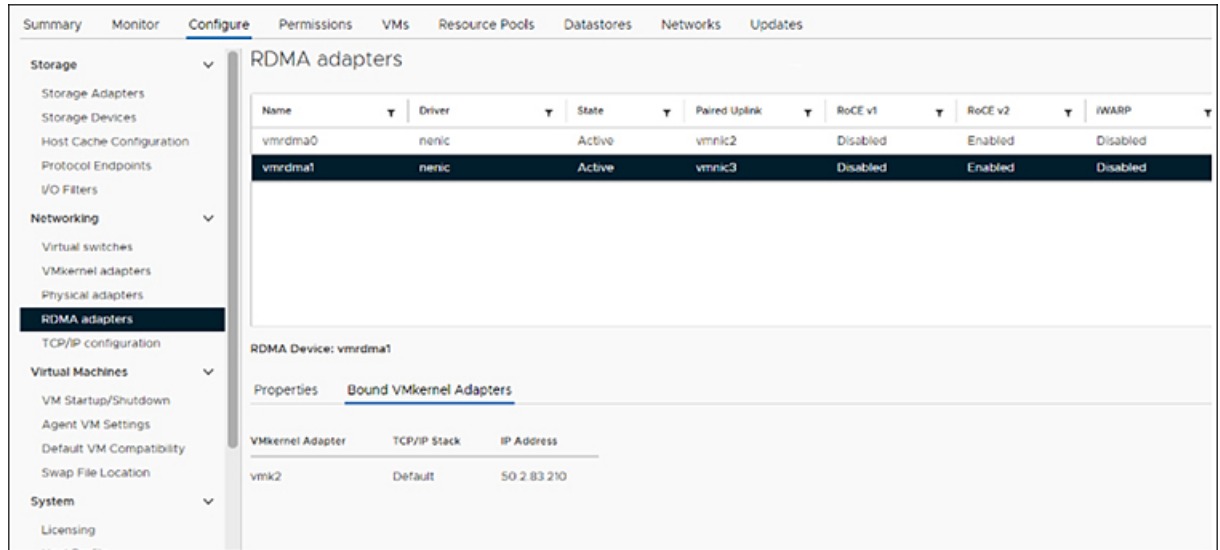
Summary Monitor Configure Permissions VMs Resource Pools Datastores Networks Updates

Storage
Storage Adapters
Storage Devices
Host Cache Configuration
Protocol Endpoints
I/O Filters
Networking
Virtual switches
VMkernel adapters
Physical adapters
RDMA adapters
TCP/IP configuration
Virtual Machines
VM Startup/Shutdown
Agent VM Settings
Default VM Compatibility
Swap File Location
System
Licensing

RDMA adapters

| Name | Driver | State | Paired Uplink | RoCE v1 | RoCE v2 | iWARP |
|---|---|---|---|---|---|---|
| vmrdma0 | nenic | Active | vmnic2 | Disabled | Enabled | Disabled |
| vmrdma1 | nenic | Active | vmnic3 | Disabled | Enabled | Disabled |

RDMA Device: vmrdma1

Properties Bound VMkernel Adapters

| VMkernel Adapter | TCP/IP Stack | IP Address |
|---|---|---|
| vmk2 | Default | 50.2.83.210 |